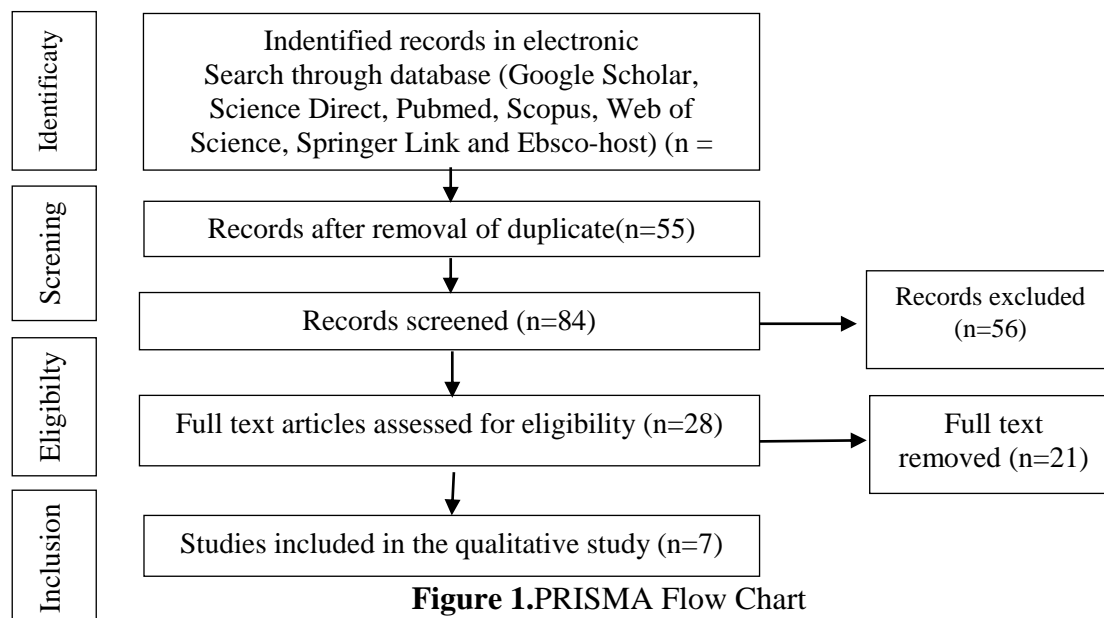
Identificaty

Indentified records in electronic Search through database (Google Scholar, Science Direct, Pubmed, Scopus, Web of Science, Springer Link and Ebsco-host) (n =

Screning

Records after removal of duplicate(n=55)

Records screened (n=84)

Records excluded (n=56)

Eligibilty

Full text articles assessed for eligibility (n=28)

Full text removed (n=21)

Inclusion

Studies included in the qualitative study (n=7)

**Figure 1.**PRISMA Flow Chart